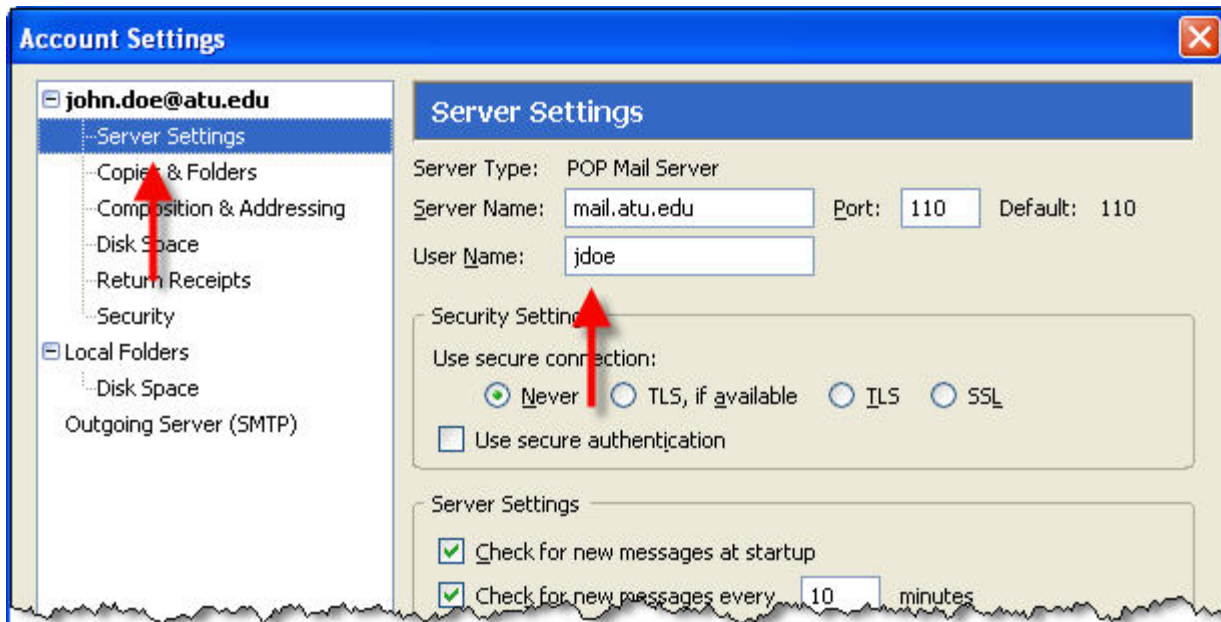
Account Settings

john.doe@atu.edu
Server Settings
Copies & Folders
Composition & Addressing
Disk Space
Return Receipts
Security
Local Folders
Disk Space
Outgoing Server (SMTP)

Server Settings

Server Type: POP Mail Server
Server Name: mail.atu.edu Port: 110 Default: 110
User Name: jdoe

Security Settings
Use secure connection:
Never TLS, if available TLS SSL
Use secure authentication

Server Settings
Check for new messages at startup
Check for new messages every 10 minutes